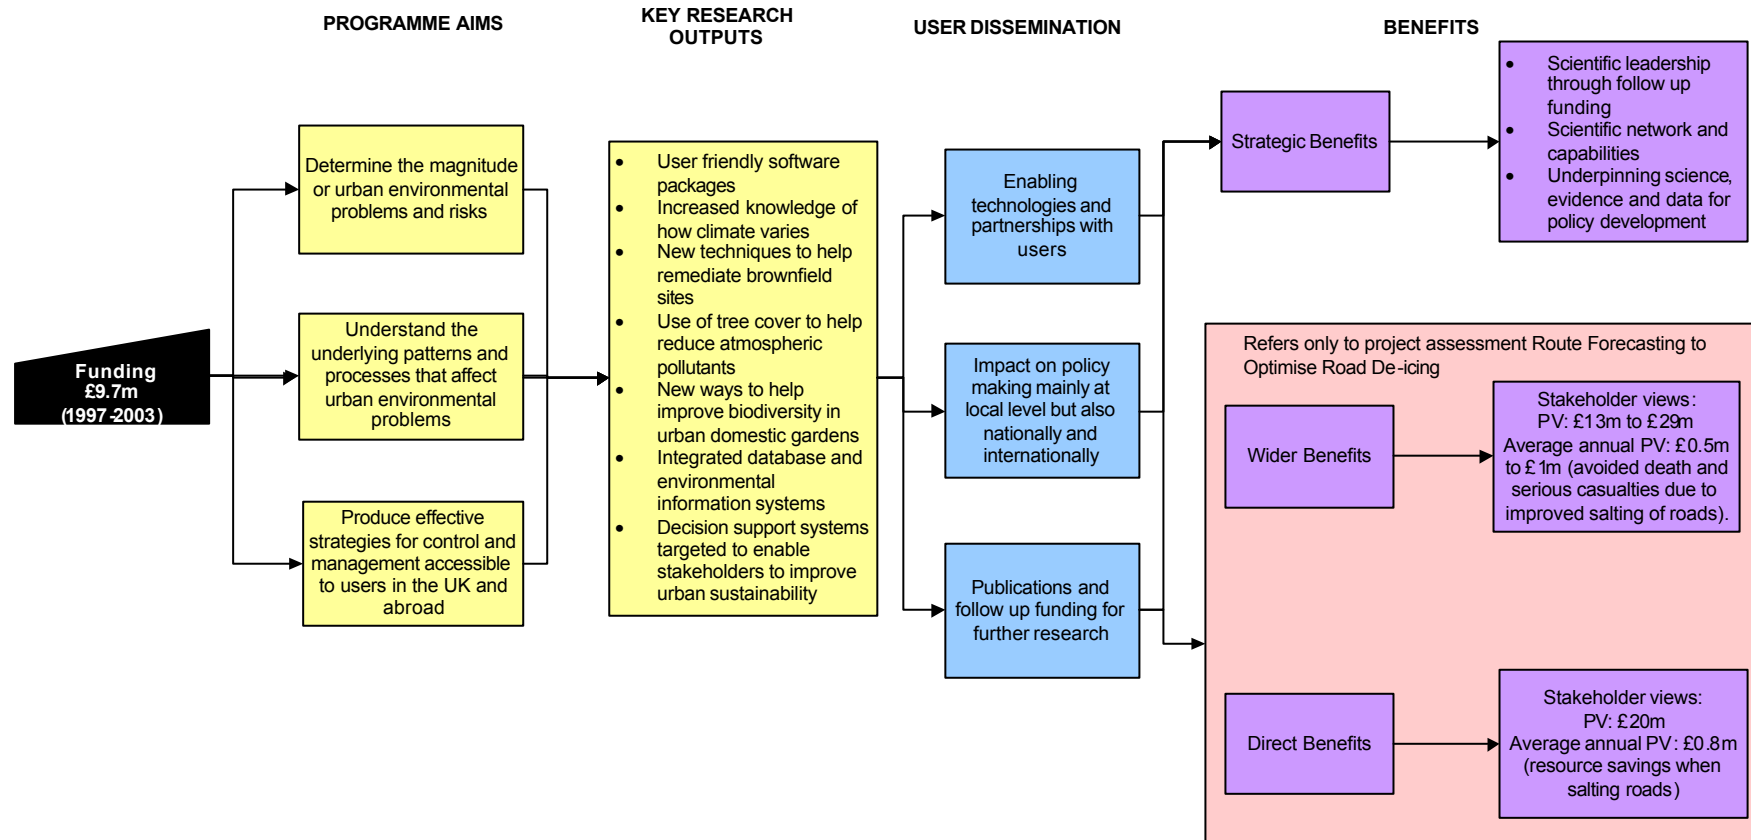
PROGRAMME AIMS

KEY RESEARCH OUTPUTS

USER DISSEMINATION

BENEFITS

Funding
£9.7m
(1997-2003)

Determine the magnitude or urban environmental problems and risks

Understand the underlying patterns and processes that affect urban environmental problems

Produce effective strategies for control and management accessible to users in the UK and abroad

- User friendly software packages
- Increased knowledge of how climate varies
- New techniques to help remediate brownfield sites
- Use of tree cover to help reduce atmospheric pollutants
- New ways to help improve biodiversity in urban domestic gardens
- Integrated database and environmental information systems
- Decision support systems targeted to enable stakeholders to improve urban sustainability

Enabling technologies and partnerships with users

Impact on policy making mainly at local level but also nationally and internationally

Publications and follow up funding for further research

Strategic Benefits

- Scientific leadership through follow up funding
- Scientific network and capabilities
- Underpinning science, evidence and data for policy development

Refers only to project assessment Route Forecasting to Optimise Road De-icing

Wider Benefits

Stakeholder views:
PV: £13m to £29m
Average annual PV: £0.5m to £1m (avoided death and serious casualties due to improved salting of roads).

Direct Benefits

Stakeholder views:
PV: £20m
Average annual PV: £0.8m
(resource savings when salting roads)